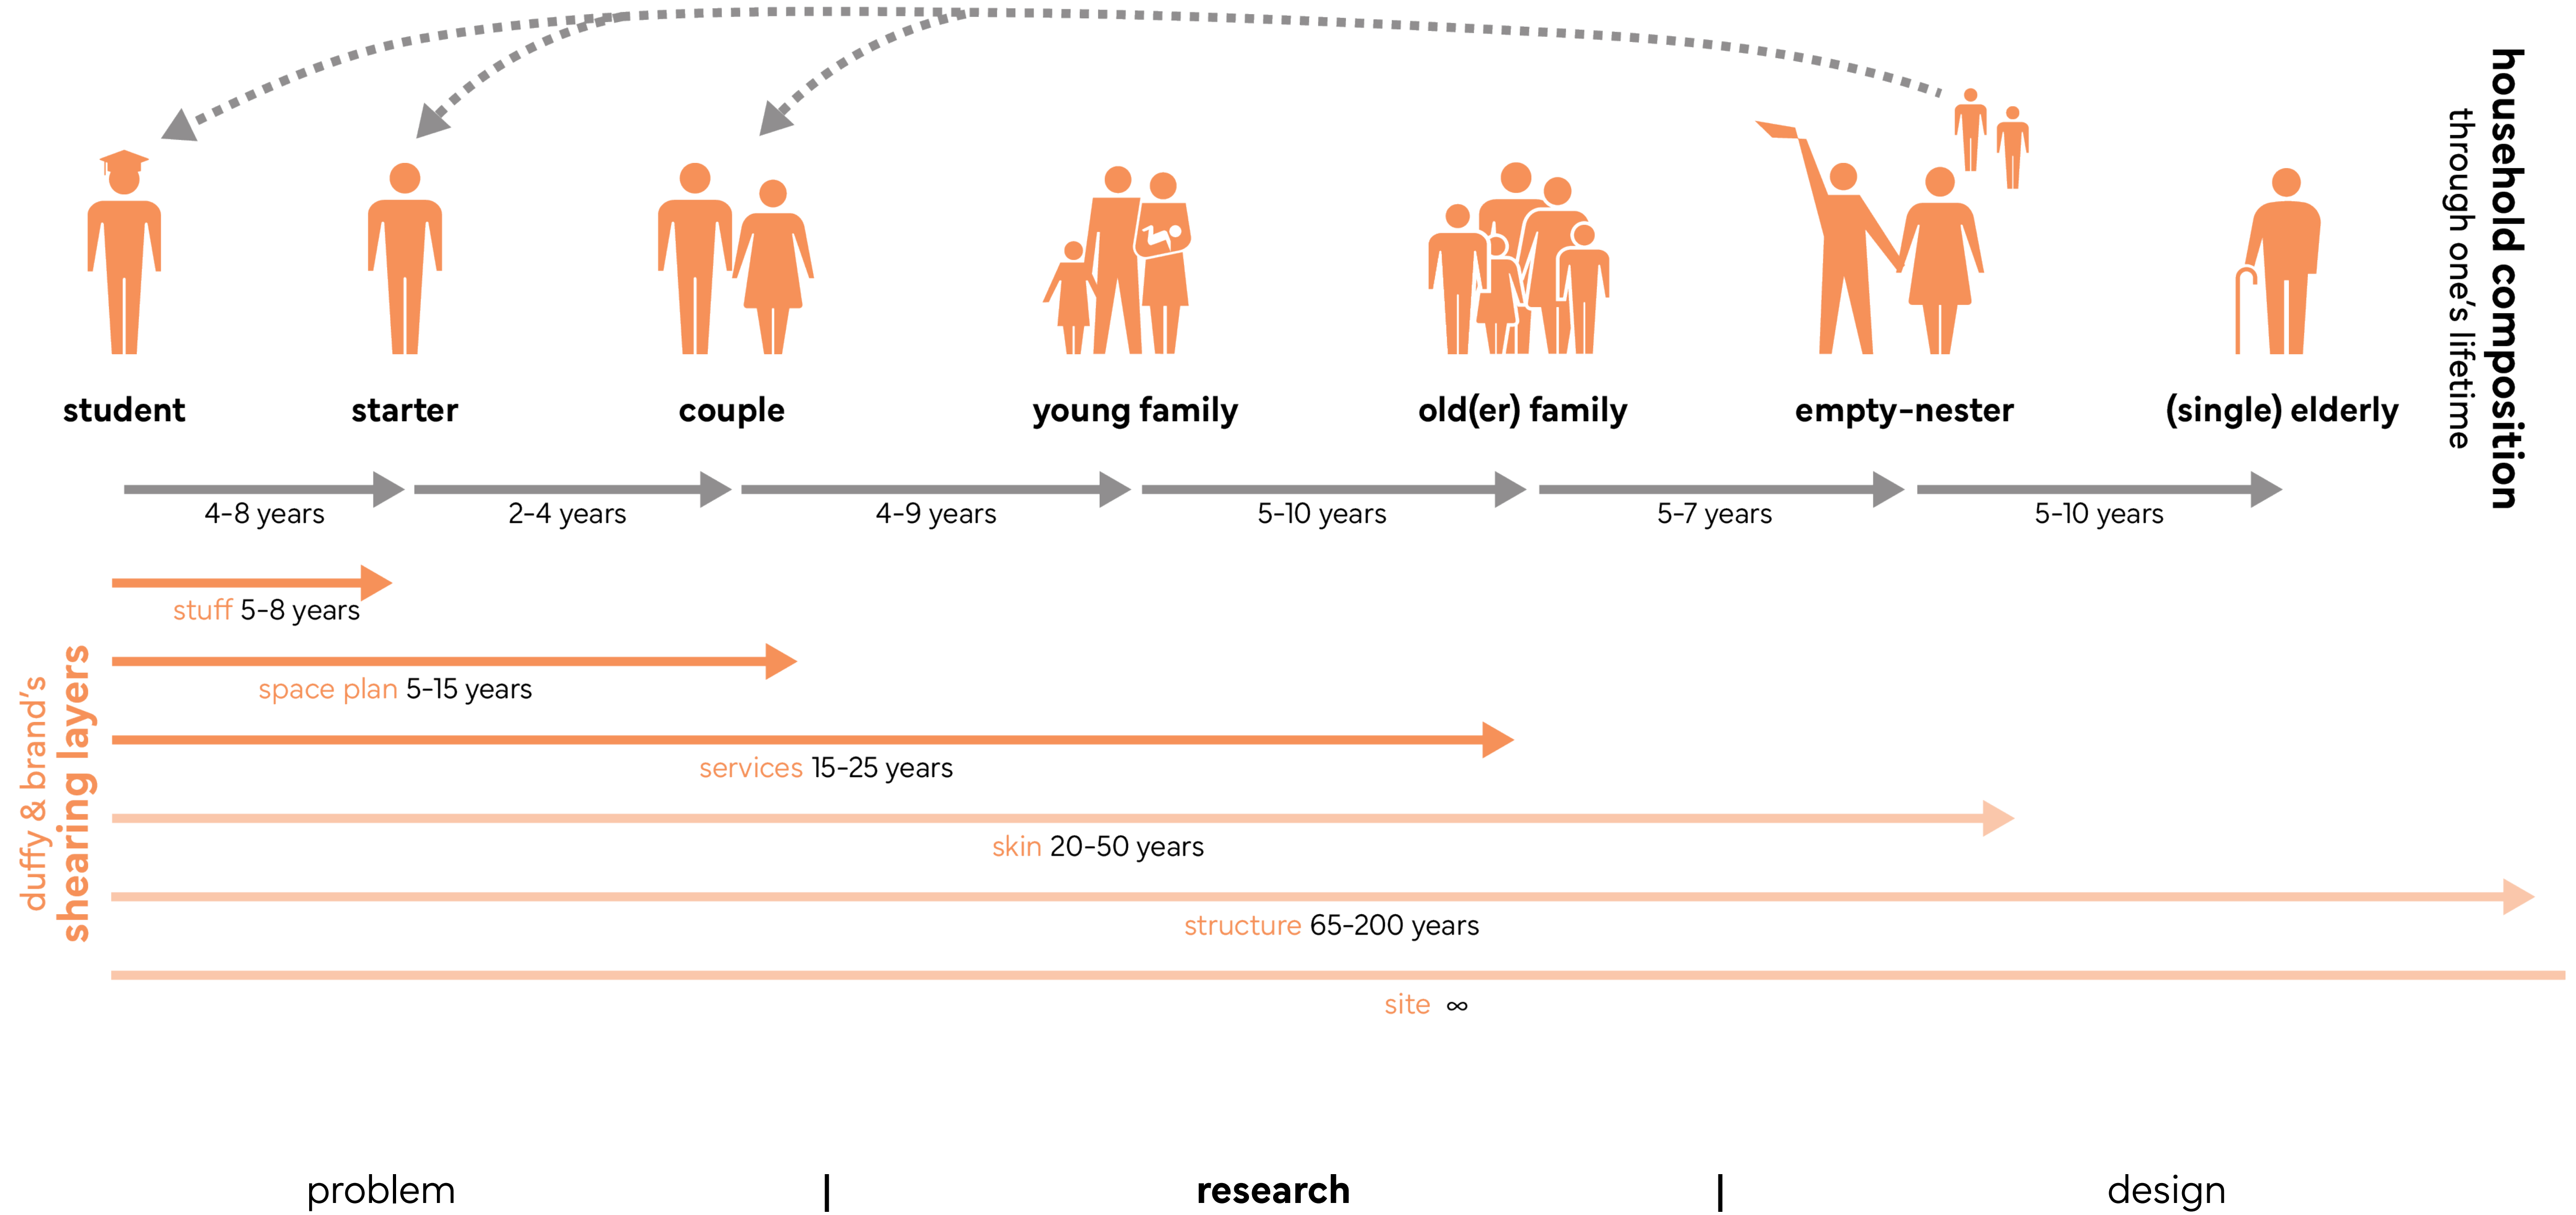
household composition
through one's lifetime

student starter couple young family old(er) family empty-nester (single) elderly

4-8 years 2-4 years 4-9 years 5-10 years 5-7 years 5-10 years

duffy & brand's
shearing layers

stuff 5-8 years

space plan 5-15 years

services 15-25 years

skin 20-50 years

structure 65-200 years

site ∞

problem | research | design